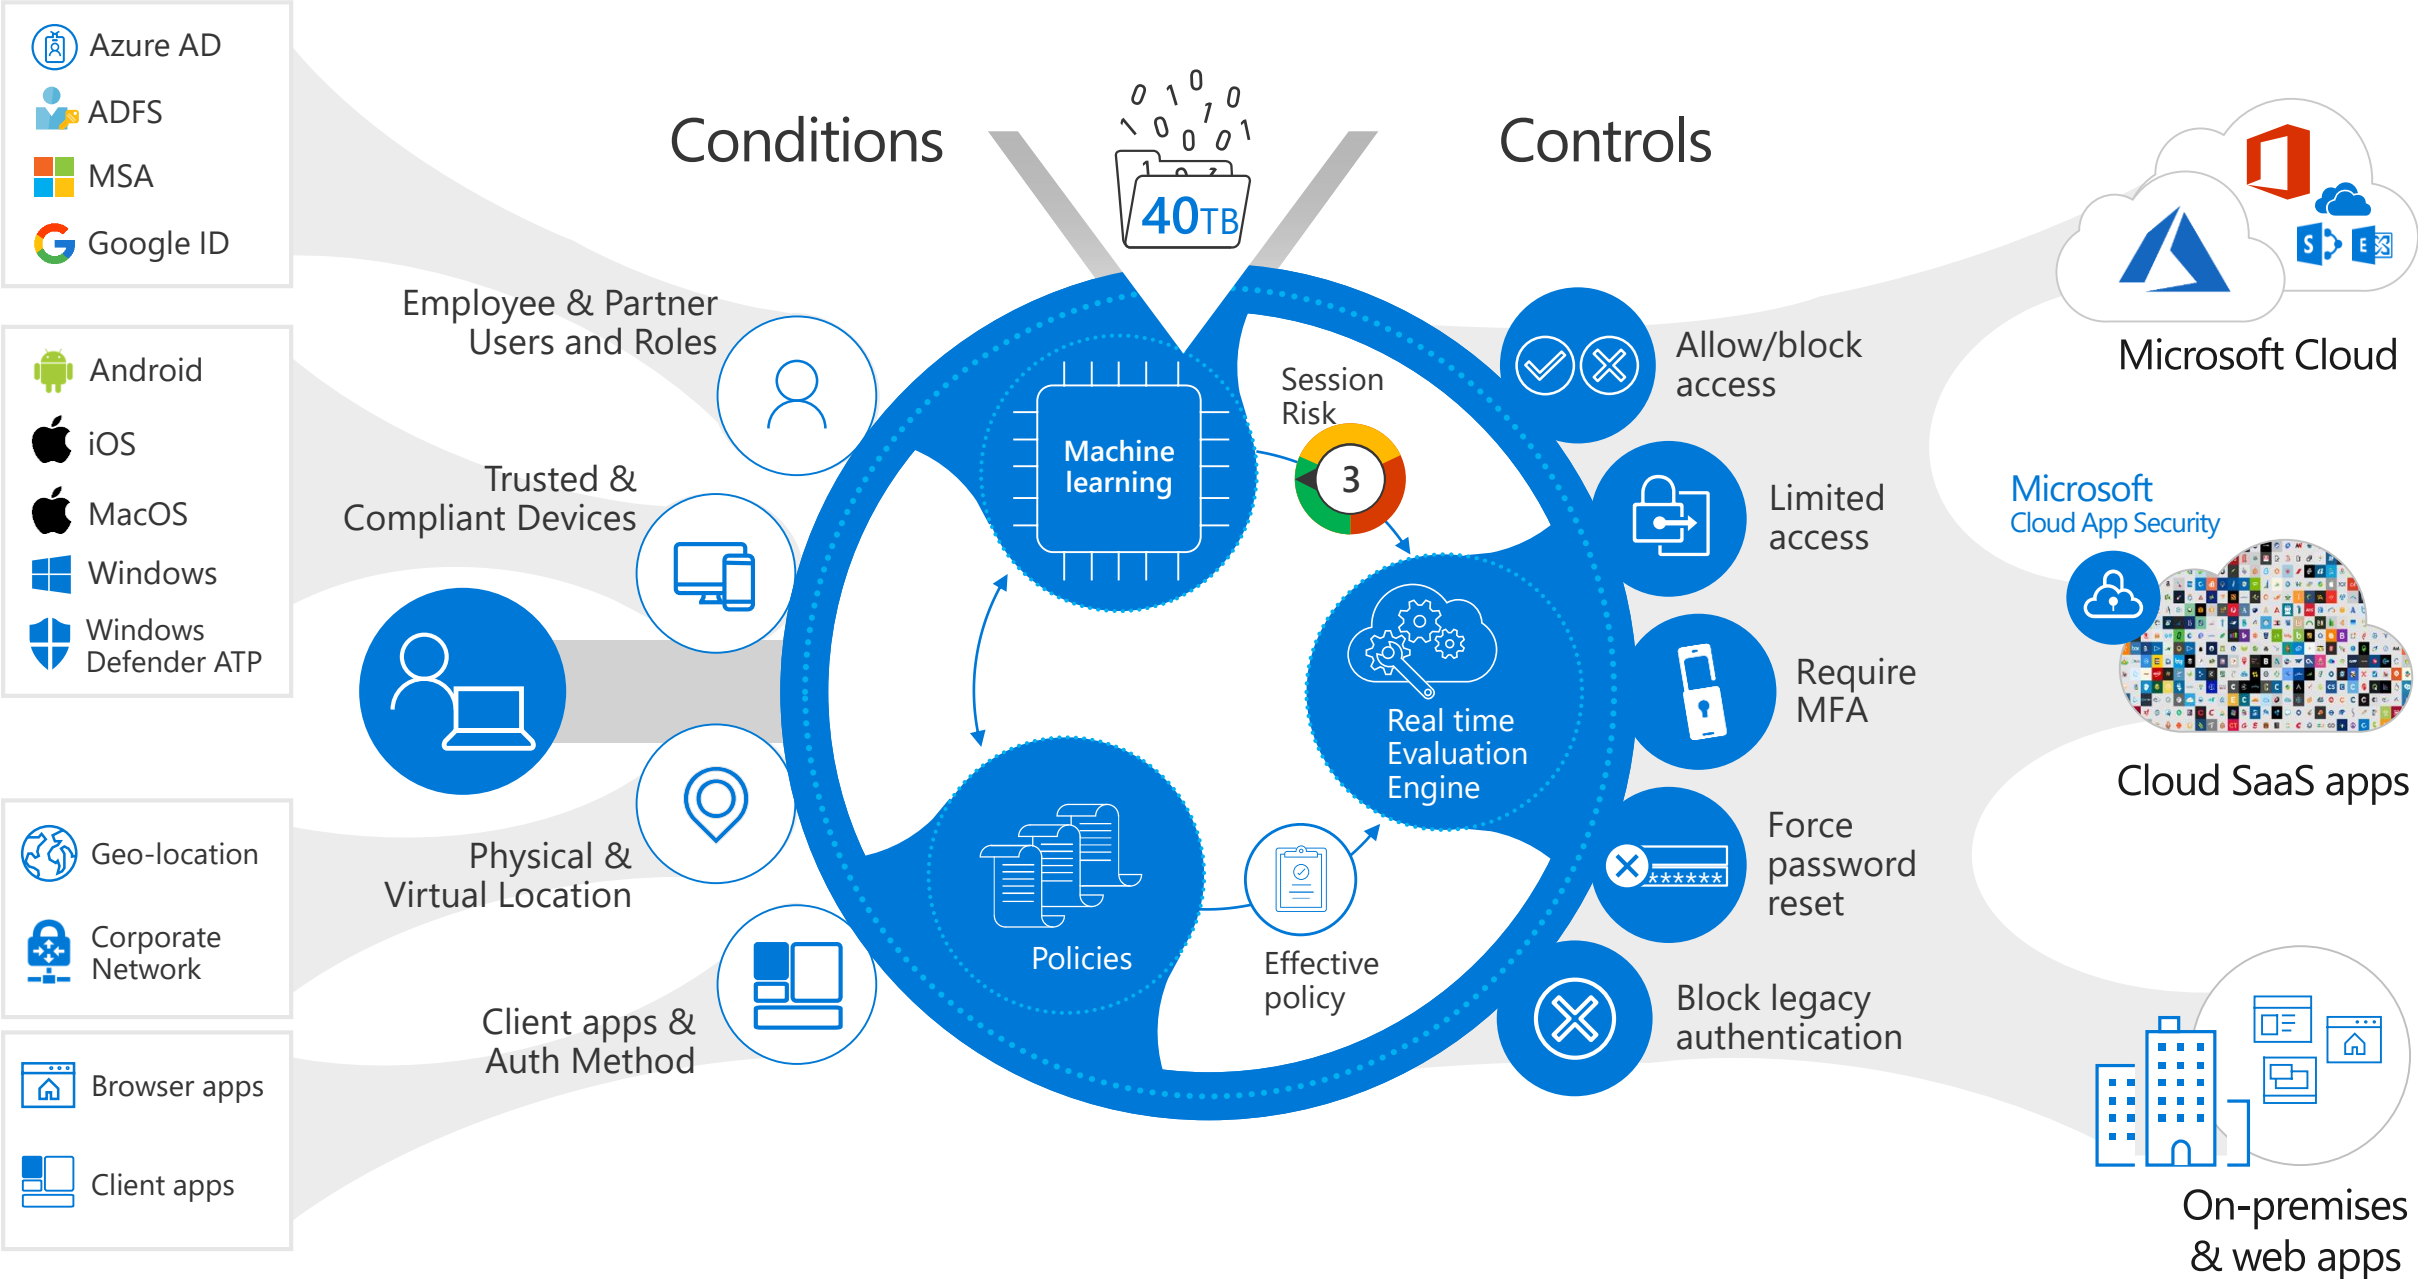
Azure AD
ADFS
MSA
Google ID

Android
iOS
MacOS
Windows
Windows Defender ATP

Geo-location
Corporate Network

Browser apps
Client apps

Conditions

40TB

Controls

Employee & Partner Users and Roles

Trusted & Compliant Devices

Physical & Virtual Location

Client apps & Auth Method

Machine learning

Session Risk

3

Real time Evaluation Engine

Policies

Effective policy

Allow/block access

Limited access

Require MFA

Force password reset

Block legacy authentication

Microsoft Cloud

Microsoft Cloud App Security

Cloud SaaS apps

On-premises & web apps